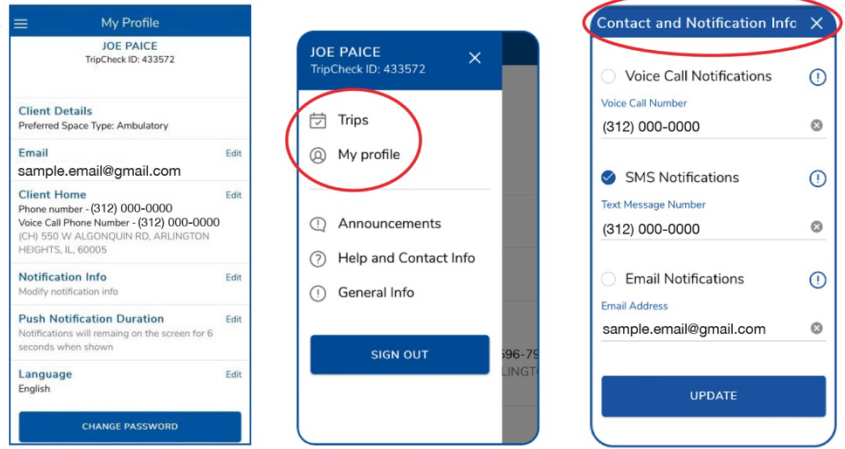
My Profile

JOE PAICE
TripCheck ID: 433572

Client Details
Preferred Space Type: Ambulatory

Email Edit
sample.email@gmail.com

Client Home Edit
Phone number - (312) 000-0000
Voice Call Phone Number - (312) 000-0000
(CH) 550 W ALGONQUIN RD, ARLINGTON HEIGHTS, IL, 60005

Notification Info Edit
Modify notification info

Push Notification Duration Edit
Notifications will remaing on the screen for 6 seconds when shown

Language Edit
English

CHANGE PASSWORD

JOE PAICE
TripCheck ID: 433572

Trips
My profile

Announcements
Help and Contact Info
General Info

SIGN OUT

596-79
LINGT

Contact and Notification Info

Voice Call Notifications
Voice Call Number
(312) 000-0000

SMS Notifications
Text Message Number
(312) 000-0000

Email Notifications
Email Address
sample.email@gmail.com

UPDATE